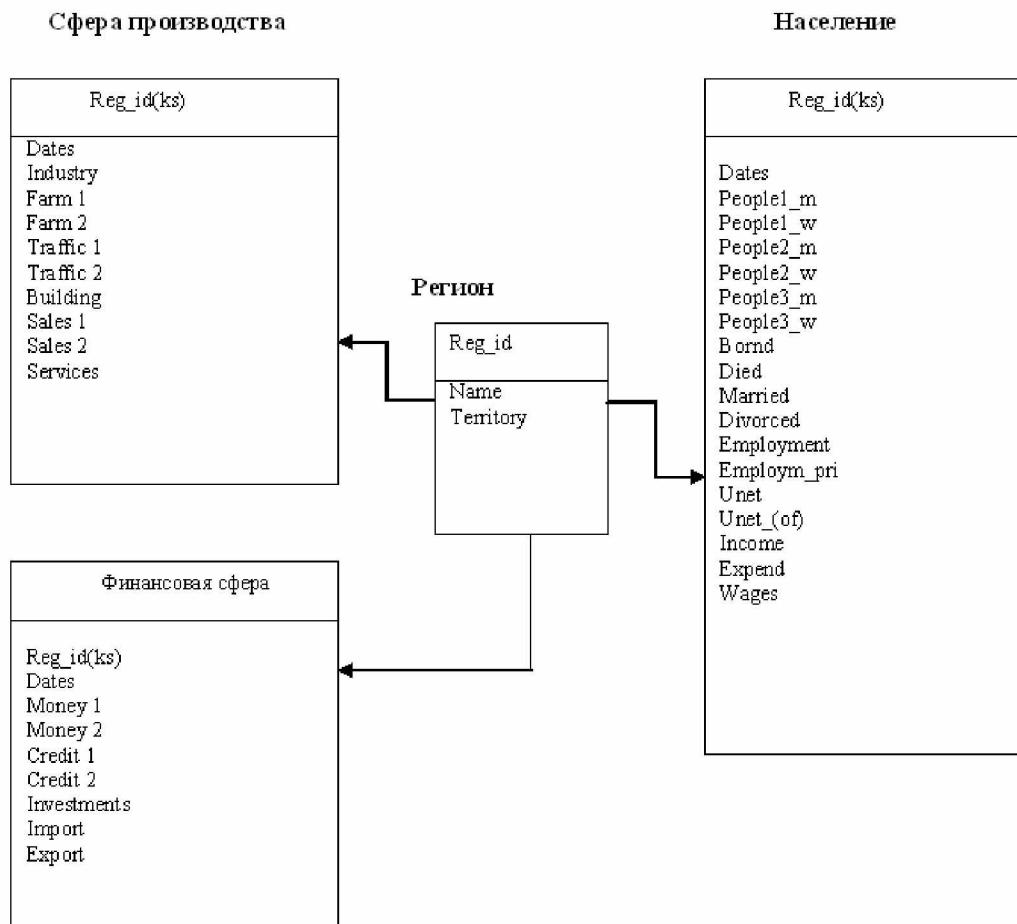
Сфера производства

Reg_id(ks)

Dates
Industry
Farm 1
Farm 2
Traffic 1
Traffic 2
Building
Sales 1
Sales 2
Services

Население

Reg_id(ks)

Dates
People1_m
People1_w
People2_m
People2_w
People3_m
People3_w
Bornd
Died
Married
Divorced
Employment
Employm_pri
Unet
Unet_(of)
Income
Expend
Wages

Регион

Reg_id

Name
Territory

Финансовая сфера

Reg_id(ks)
Dates
Money 1
Money 2
Credit 1
Credit 2
Investments
Import
Export